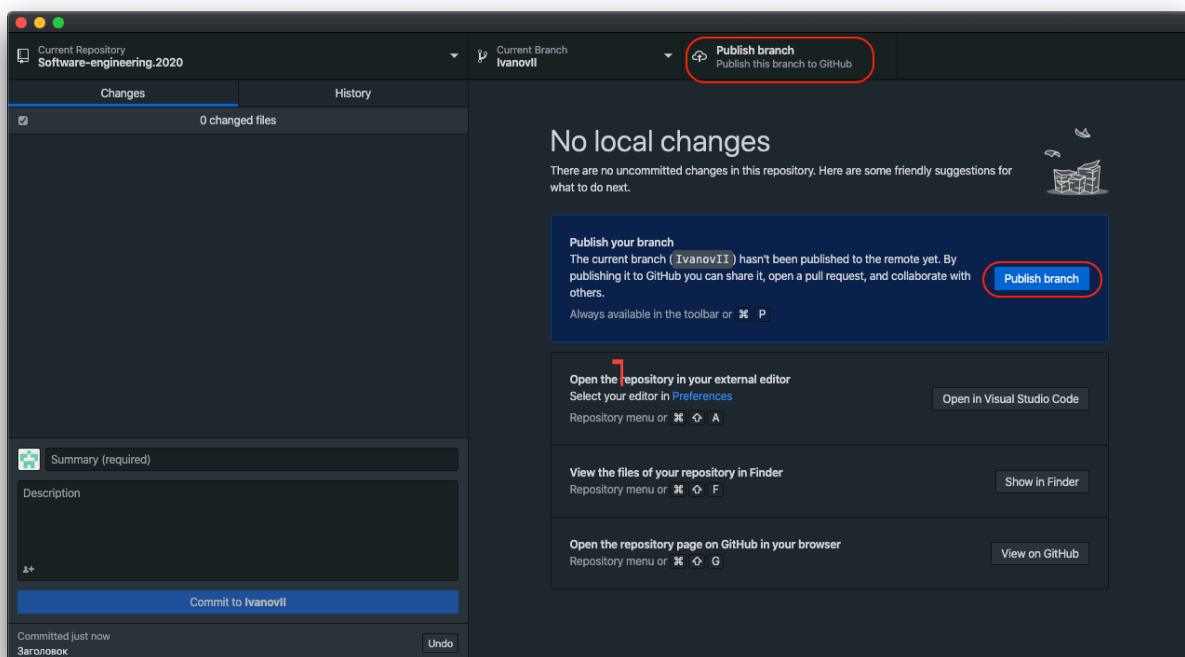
Current Repository
Software-engineering.2020

Current Branch
IvanovII

Publish branch
Publish this branch to GitHub

Changes

History

0 changed files

No local changes

There are no uncommitted changes in this repository. Here are some friendly suggestions for what to do next.

Publish your branch
The current branch (IvanovII) hasn't been published to the remote yet. By publishing it to GitHub you can share it, open a pull request, and collaborate with others.
Always available in the toolbar or ⌘ P

Publish branch

Open the repository in your external editor
Select your editor in Preferences
Repository menu or ⌘ ⇧ A

Open in Visual Studio Code

View the files of your repository in Finder
Repository menu or ⌘ ⇧ F

Show in Finder

Open the repository page on GitHub in your browser
Repository menu or ⌘ ⇧ G

View on GitHub

Summary (required)

Description

Commit to IvanovII

Committed just now
Заголовок

Undo